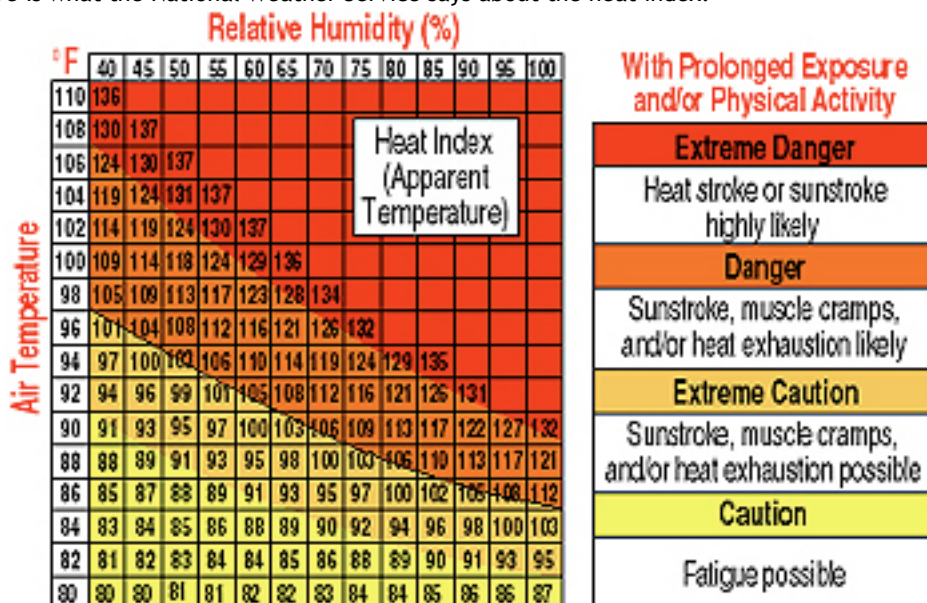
e is what the National Weather Service says about the heat index:

Relative Humidity (%)

| °F | 40 | 45 | 50 | 55 | 60 | 65 | 70 | 75 | 80 | 85 | 90 | 95 | 100 |
|---|---|---|---|---|---|---|---|---|---|---|---|---|---|
| 110 | 136 | | | | | | | | | | | | |
| 108 | 130 | 137 | | | | | | | | | | | |
| 106 | 124 | 130 | 137 | | | | | | | | | | |
| 104 | 119 | 124 | 131 | 137 | | | | | | | | | |
| 102 | 114 | 119 | 124 | 130 | 137 | | | | | | | | |
| 100 | 109 | 114 | 118 | 124 | 129 | 136 | | | | | | | |
| 98 | 105 | 109 | 113 | 117 | 123 | 128 | 134 | | | | | | |
| 96 | 101 | 104 | 108 | 112 | 116 | 121 | 126 | 132 | | | | | |
| 94 | 97 | 100 | 102 | 106 | 110 | 114 | 119 | 124 | 129 | 135 | | | |
| 92 | 94 | 96 | 99 | 101 | 105 | 108 | 112 | 116 | 121 | 126 | 131 | | |
| 90 | 91 | 93 | 95 | 97 | 100 | 103 | 106 | 109 | 113 | 117 | 122 | 127 | 132 |
| 88 | 88 | 89 | 91 | 93 | 95 | 98 | 100 | 103 | 106 | 110 | 113 | 117 | 121 |
| 86 | 85 | 87 | 88 | 89 | 91 | 93 | 95 | 97 | 100 | 102 | 105 | 108 | 112 |
| 84 | 83 | 84 | 85 | 86 | 88 | 89 | 90 | 92 | 94 | 96 | 98 | 100 | 103 |
| 82 | 81 | 82 | 83 | 84 | 84 | 85 | 86 | 88 | 89 | 90 | 91 | 93 | 95 |
| 80 | 80 | 80 | 81 | 81 | 82 | 82 | 83 | 84 | 84 | 85 | 86 | 86 | 87 |

Air Temperature

Heat Index (Apparent Temperature)

With Prolonged Exposure and/or Physical Activity

Extreme Danger
Heat stroke or sunstroke highly likely

Danger
Sunstroke, muscle cramps, and/or heat exhaustion likely

Extreme Caution
Sunstroke, muscle cramps, and/or heat exhaustion possible

Caution
Fatigue possible